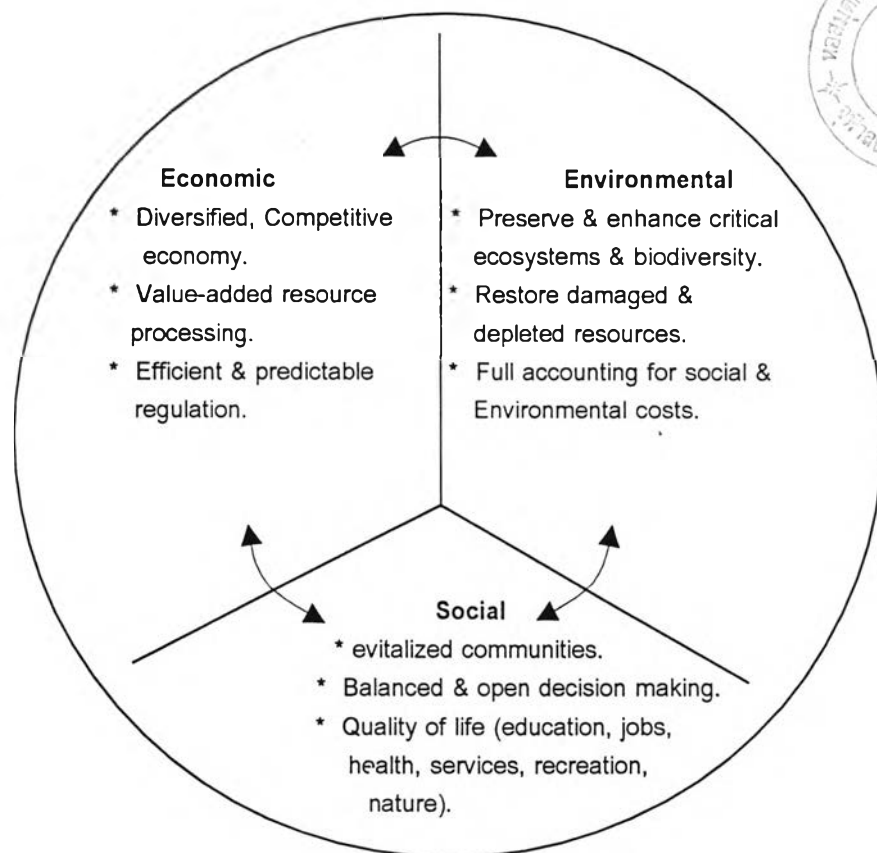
Economic
* Diversified, Competitive economy.
* Value-added resource processing.
* Efficient & predictable regulation.

Environmental
* Preserve & enhance critical ecosystems & biodiversity.
* Restore damaged & depleted resources.
* Full accounting for social & Environmental costs.

Social
* evitalized communities.
* Balanced & open decision making.
* Quality of life (education, jobs, health, services, recreation, nature).